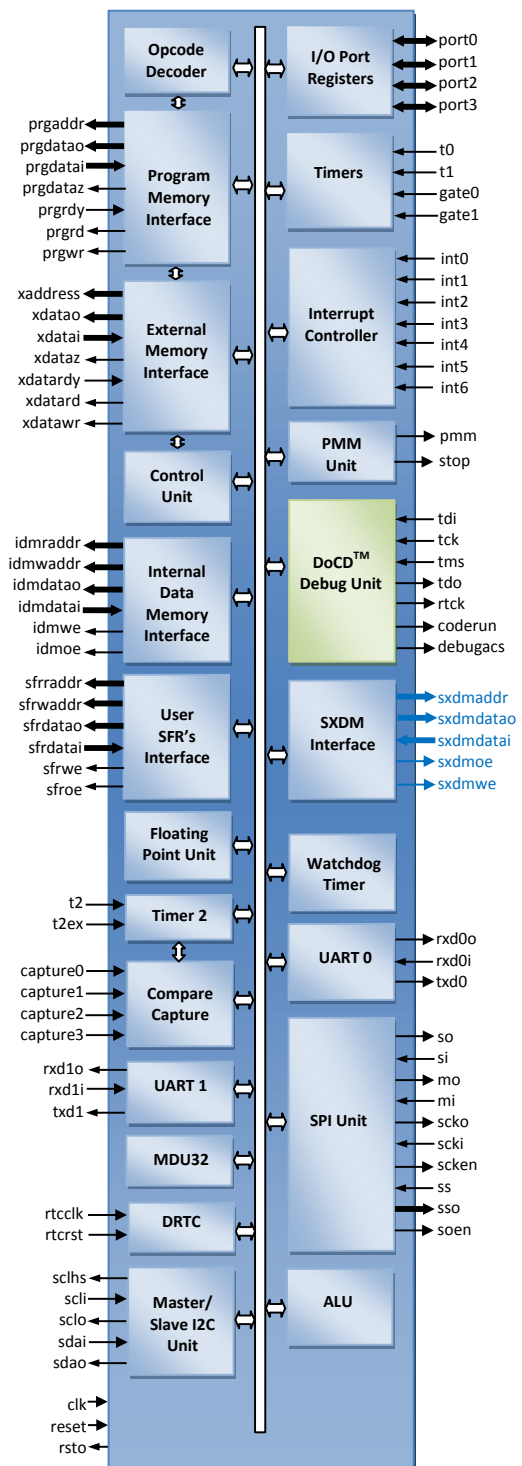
Opcode Decoder
I/O Port Registers
port0
port1
port2
port3
prgaddr
prgdatao
prgdatai
prgdataz
prgrdy
prgrd
prgwr
Program Memory Interface
Timers
t0
t1
gate0
gate1
xaddress
xdatao
xdatai
xdataz
xdatardy
xdatard
xdatawr
External Memory Interface
Interrupt Controller
int0
int1
int2
int3
int4
int5
int6
Control Unit
PMM Unit
pmm
stop
idmraddr
idmwaddr
idmdatao
idmdatai
idmwe
idmoe
Internal Data Memory Interface
DoCD$^{TM}$ Debug Unit
tdi
tck
tms
tdo
rtck
coderun
debugacs
sfrraddr
sfrwaddr
sfrdatao
sfrdatai
sfrwe
sfroe
User SFR's Interface
SXDM Interface
sxdmaddr
sxdmdatao
sxdmdatai
sxdmoe
sxdmwe
Floating Point Unit
Watchdog Timer
t2
t2ex
Timer 2
UART 0
rxd0o
rxd0i
txd0
capture0
capture1
capture2
capture3
Compare Capture
SPI Unit
so
si
mo
mi
scko
scki
scken
ss
sso
soen
rxd1o
rxd1i
txd1
UART 1
MDU32
rtcclk
rtcrst
DRTC
sclhs
scli
sclo
sdai
sdao
Master/ Slave I2C Unit
ALU
clk
reset
rsto